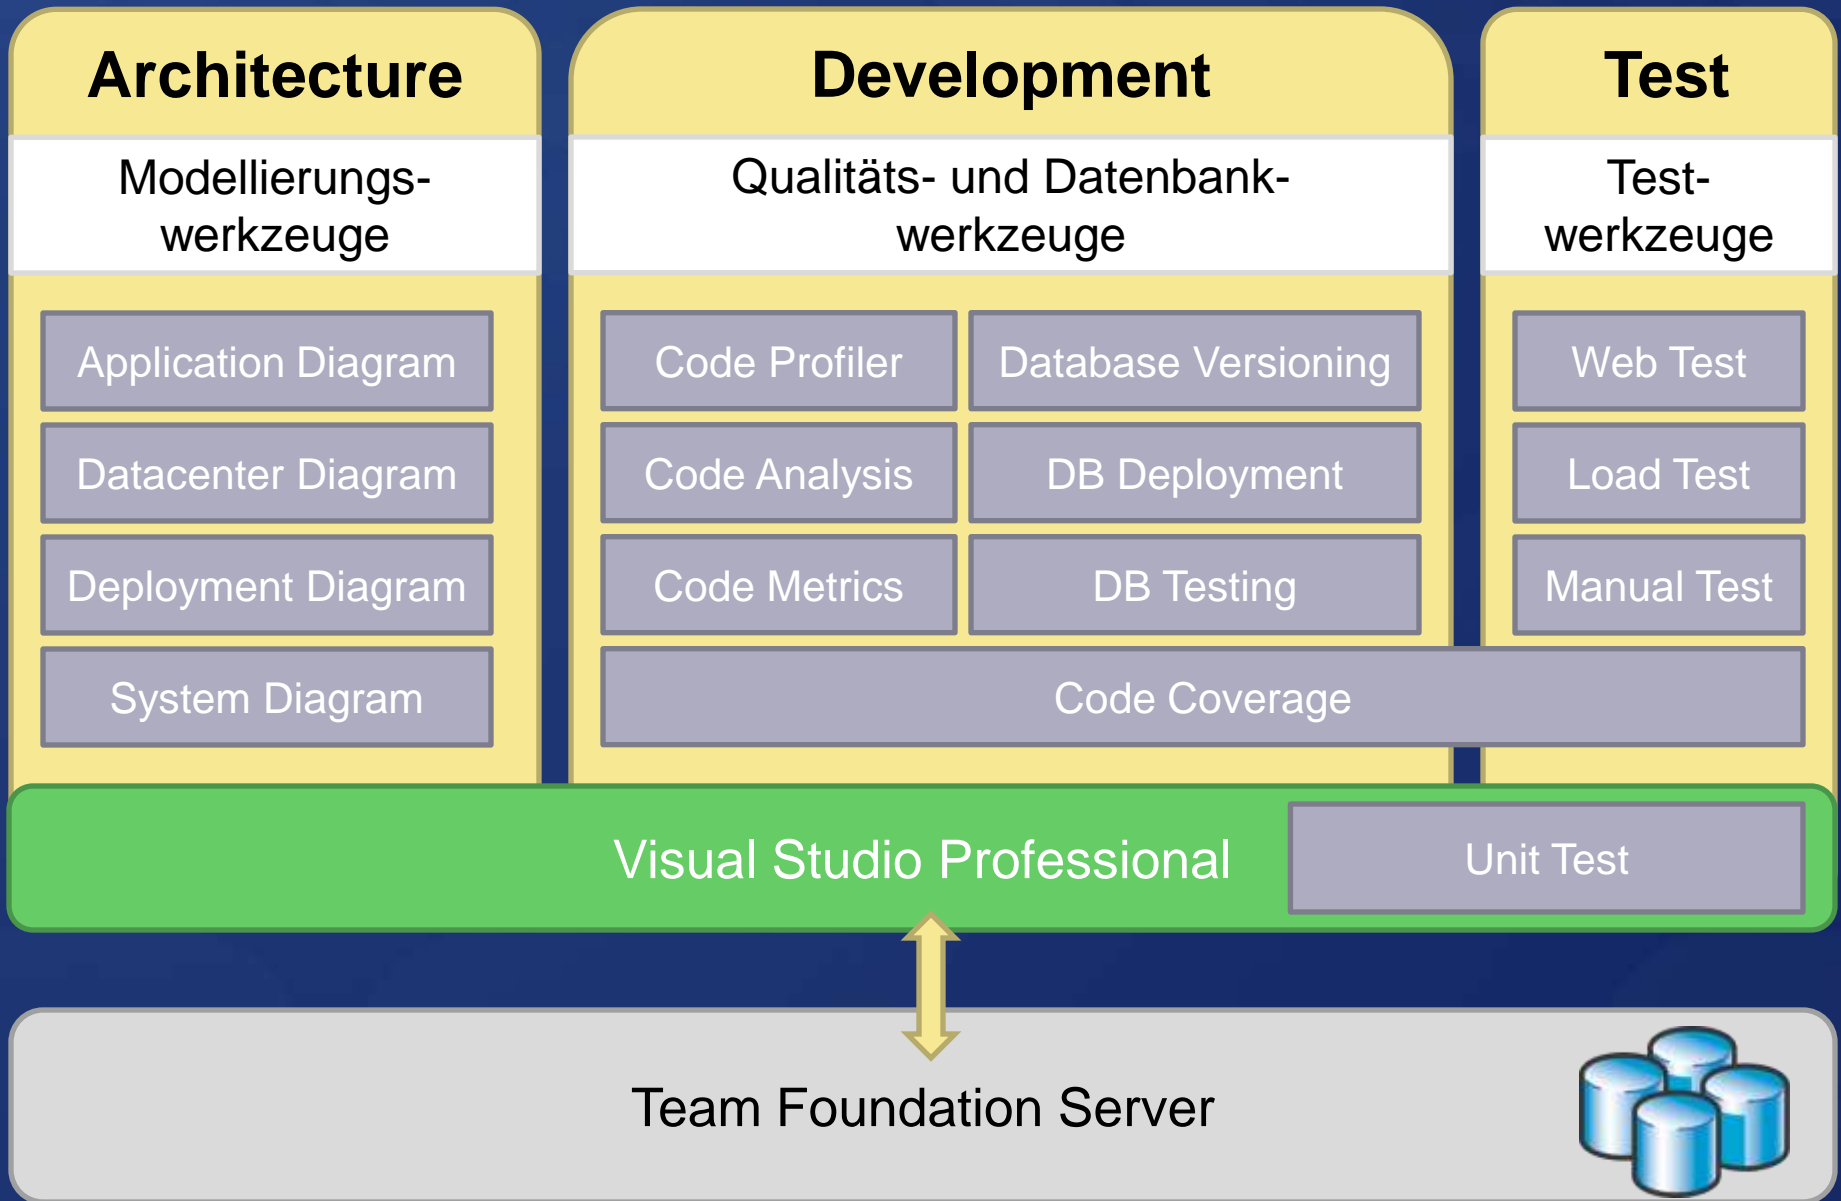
Architecture

Modellierungswerkzeuge

Application Diagram

Datacenter Diagram

Deployment Diagram

System Diagram

Development

Qualitäts- und Datenbankwerkzeuge

Code Profiler

Database Versioning

Code Analysis

DB Deployment

Code Metrics

DB Testing

Test

Testwerkzeuge

Web Test

Load Test

Manual Test

Code Coverage

Visual Studio Professional

Unit Test

Team Foundation Server